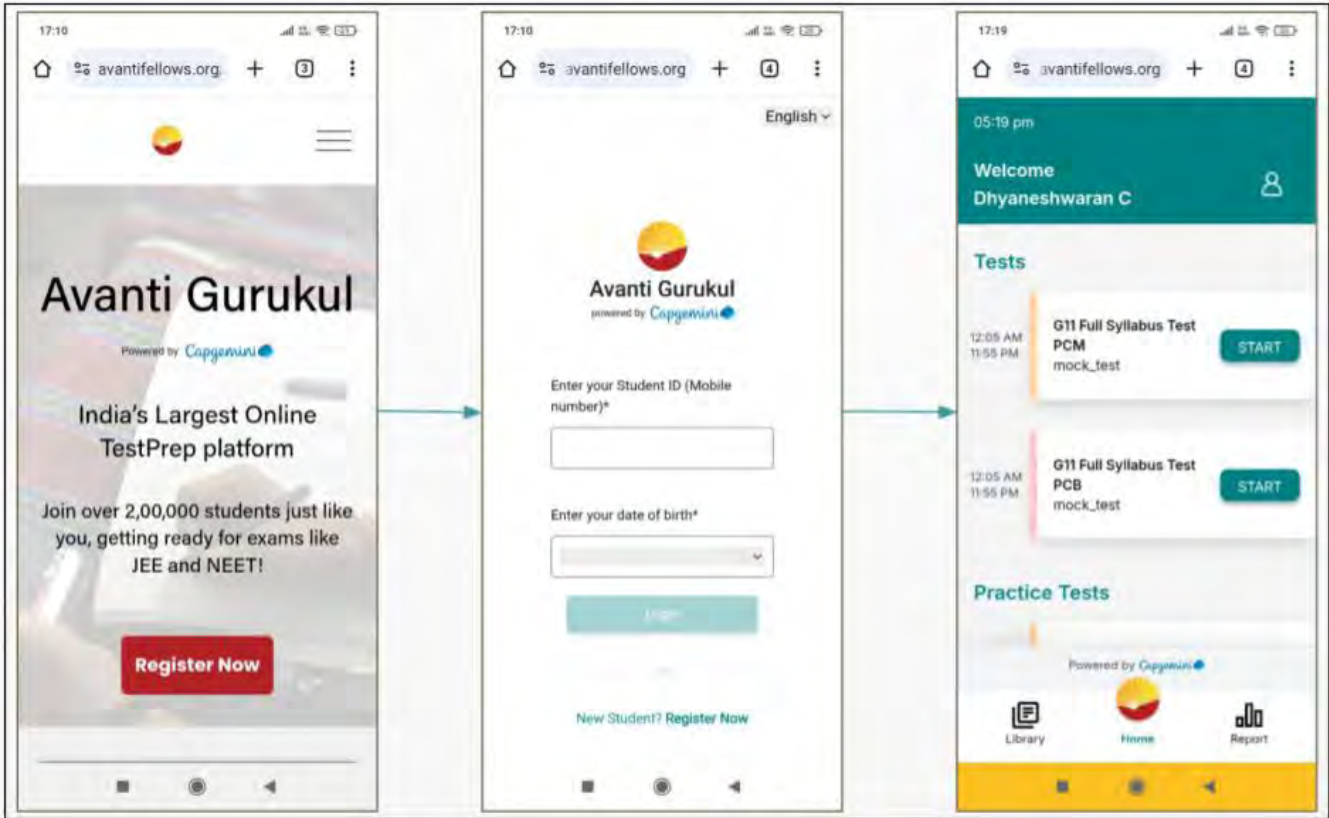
17:10

avantifellows.org + 3

Avanti Gurukul

Powered by Capgemini

India's Largest Online TestPrep platform

Join over 2,00,000 students just like you, getting ready for exams like JEE and NEET!

Register Now

17:10

avantifellows.org + 4

English

Avanti Gurukul

powered by Capgemini

Enter your Student ID (Mobile number)*

Enter your date of birth*

Login

New Student? Register Now

17:19

avantifellows.org + 4

05:19 pm

Welcome Dhyaneshwaran C

Tests

12:05 AM 11:55 PM

G11 Full Syllabus Test PCM

mock_test

START

12:05 AM 11:55 PM

G11 Full Syllabus Test PCB

mock_test

START

Practice Tests

Powered by Capgemini

Library

Home

Report